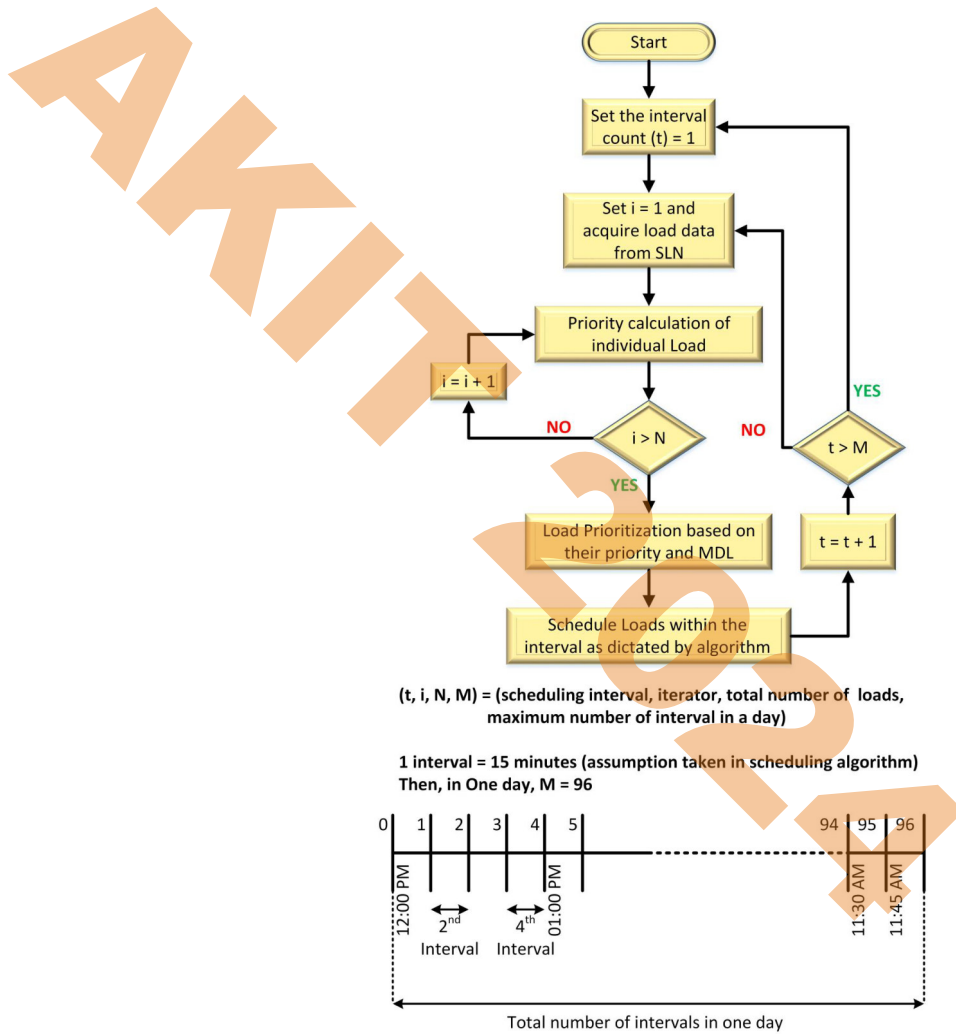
AKITSA

Start

Set the interval count (t) = 1

Set i = 1 and acquire load data from SLN

Priority calculation of individual Load

i = i + 1

NO

i > N

YES

Load Prioritization based on their priority and MDL

Schedule Loads within the interval as dictated by algorithm

t = t + 1

t > M

YES

NO

(t, i, N, M) = (scheduling interval, iterator, total number of loads, maximum number of interval in a day)

1 interval = 15 minutes (assumption taken in scheduling algorithm)
Then, in One day, M = 96

0 1 2 3 4 5 94 95 96

12:00 PM

$2^{nd}$ Interval

$4^{th}$ Interval

01:00 PM

11:30 AM

11:45 AM

Total number of intervals in one day